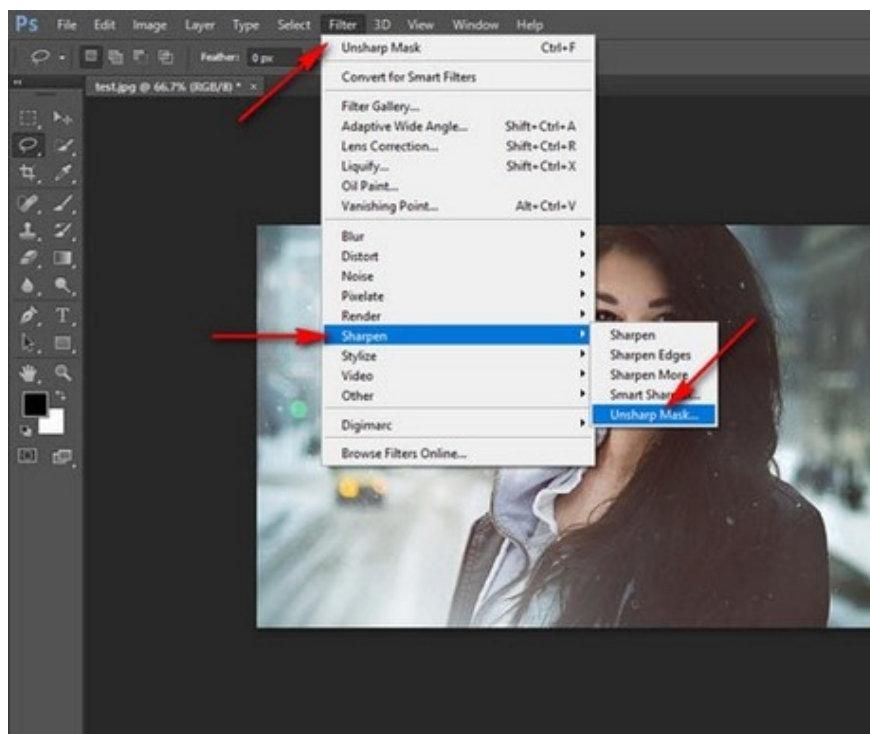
Ps File Edit Image Layer Type Select Filter 3D View Window Help

Feather: 0 px

test.jpg @ 66.7% (RGB/8) * ×

Unsharp Mask Ctrl+F
Convert for Smart Filters
Filter Gallery...
Adaptive Wide Angle... Shift+Ctrl+A
Lens Correction... Shift+Ctrl+R
Liquify... Shift+Ctrl+X
Oil Paint...
Vanishing Point... Alt+Ctrl+V
Blur
Distort
Noise
Pixelate
Render
Sharpen
Stylize
Video
Other
Digimarc
Browse Filters Online...

Sharpen
Sharpen Edges
Sharpen More
Smart Sha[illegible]
Unsharp Mask...